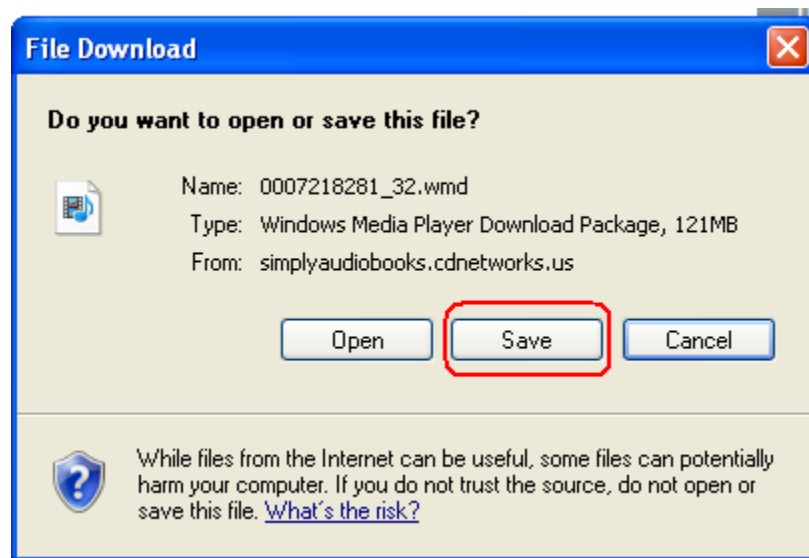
File Download

Do you want to open or save this file?

Name: 0007218281_32.wmd
Type: Windows Media Player Download Package, 121MB
From: simplyaudiobooks.cdnetworks.us

Open
Save
Cancel

While files from the Internet can be useful, some files can potentially harm your computer. If you do not trust the source, do not open or save this file. What's the risk?